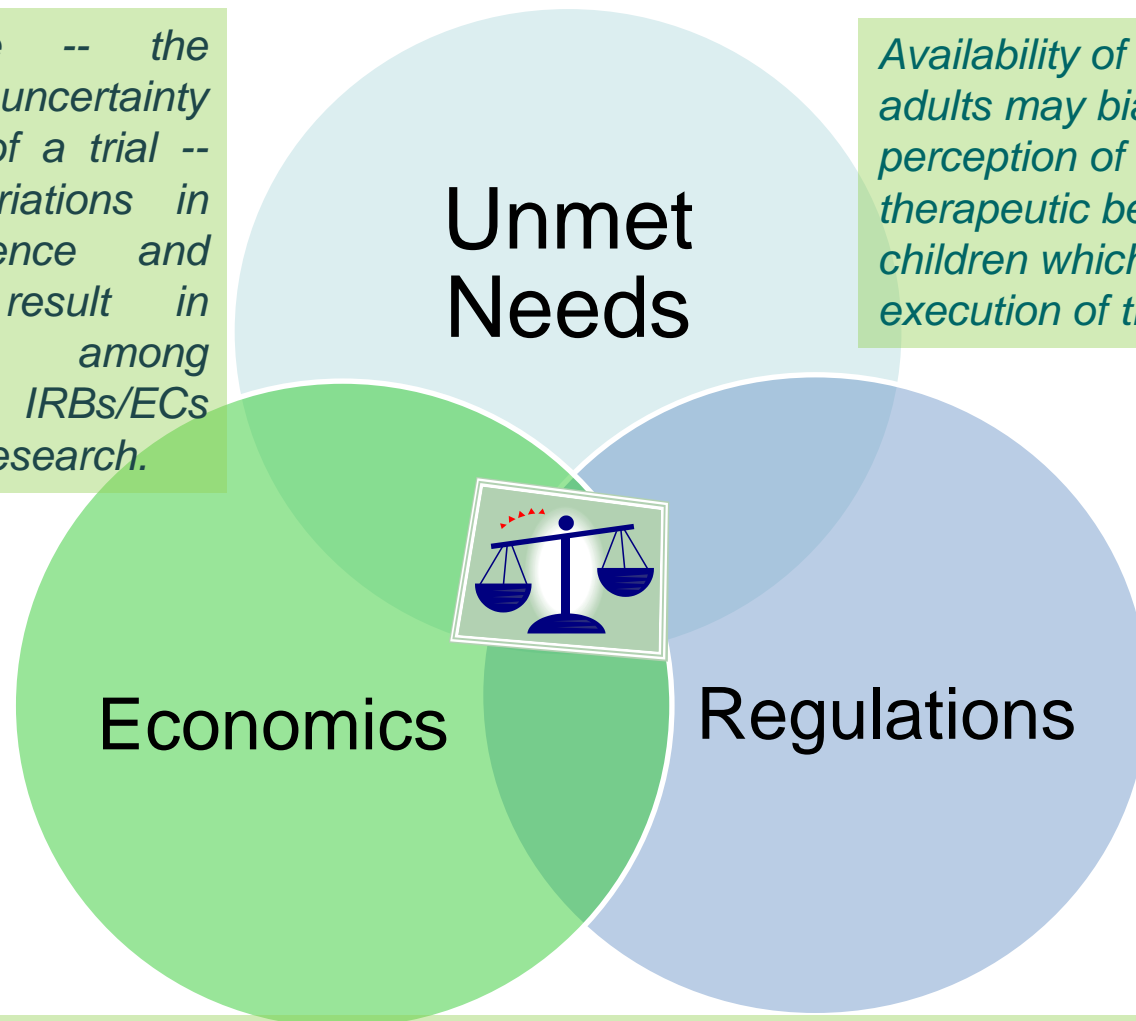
e -- the uncertainty of a trial -- riations in ence and result in among IRBs/ECs esearch.

Availability of adults may bia perception of therapeutic be children which execution of th

Unmet Needs

Economics

Regulations